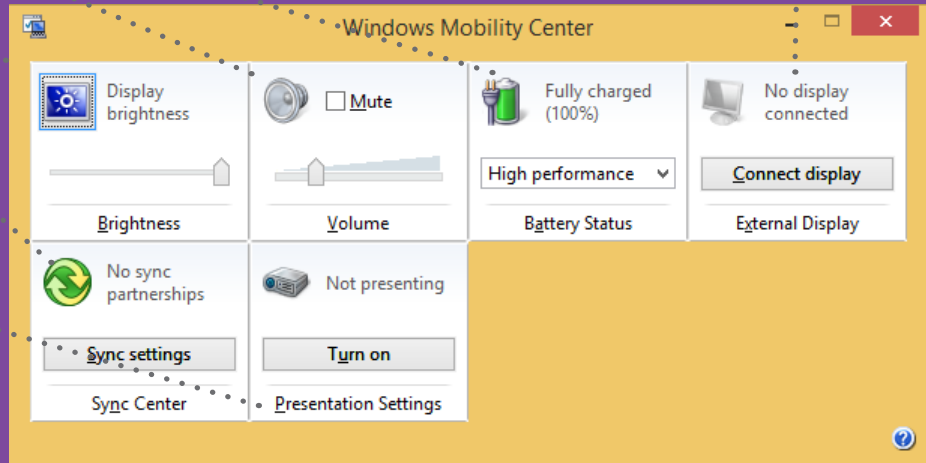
Windows Mobility Center

Display brightness

Brightness

Mute

Volume

Fully charged (100%)

High performance

Battery Status

No display connected

Connect display

External Display

No sync partnerships

Sync settings

Sync Center

Not presenting

Turn on

Presentation Settings